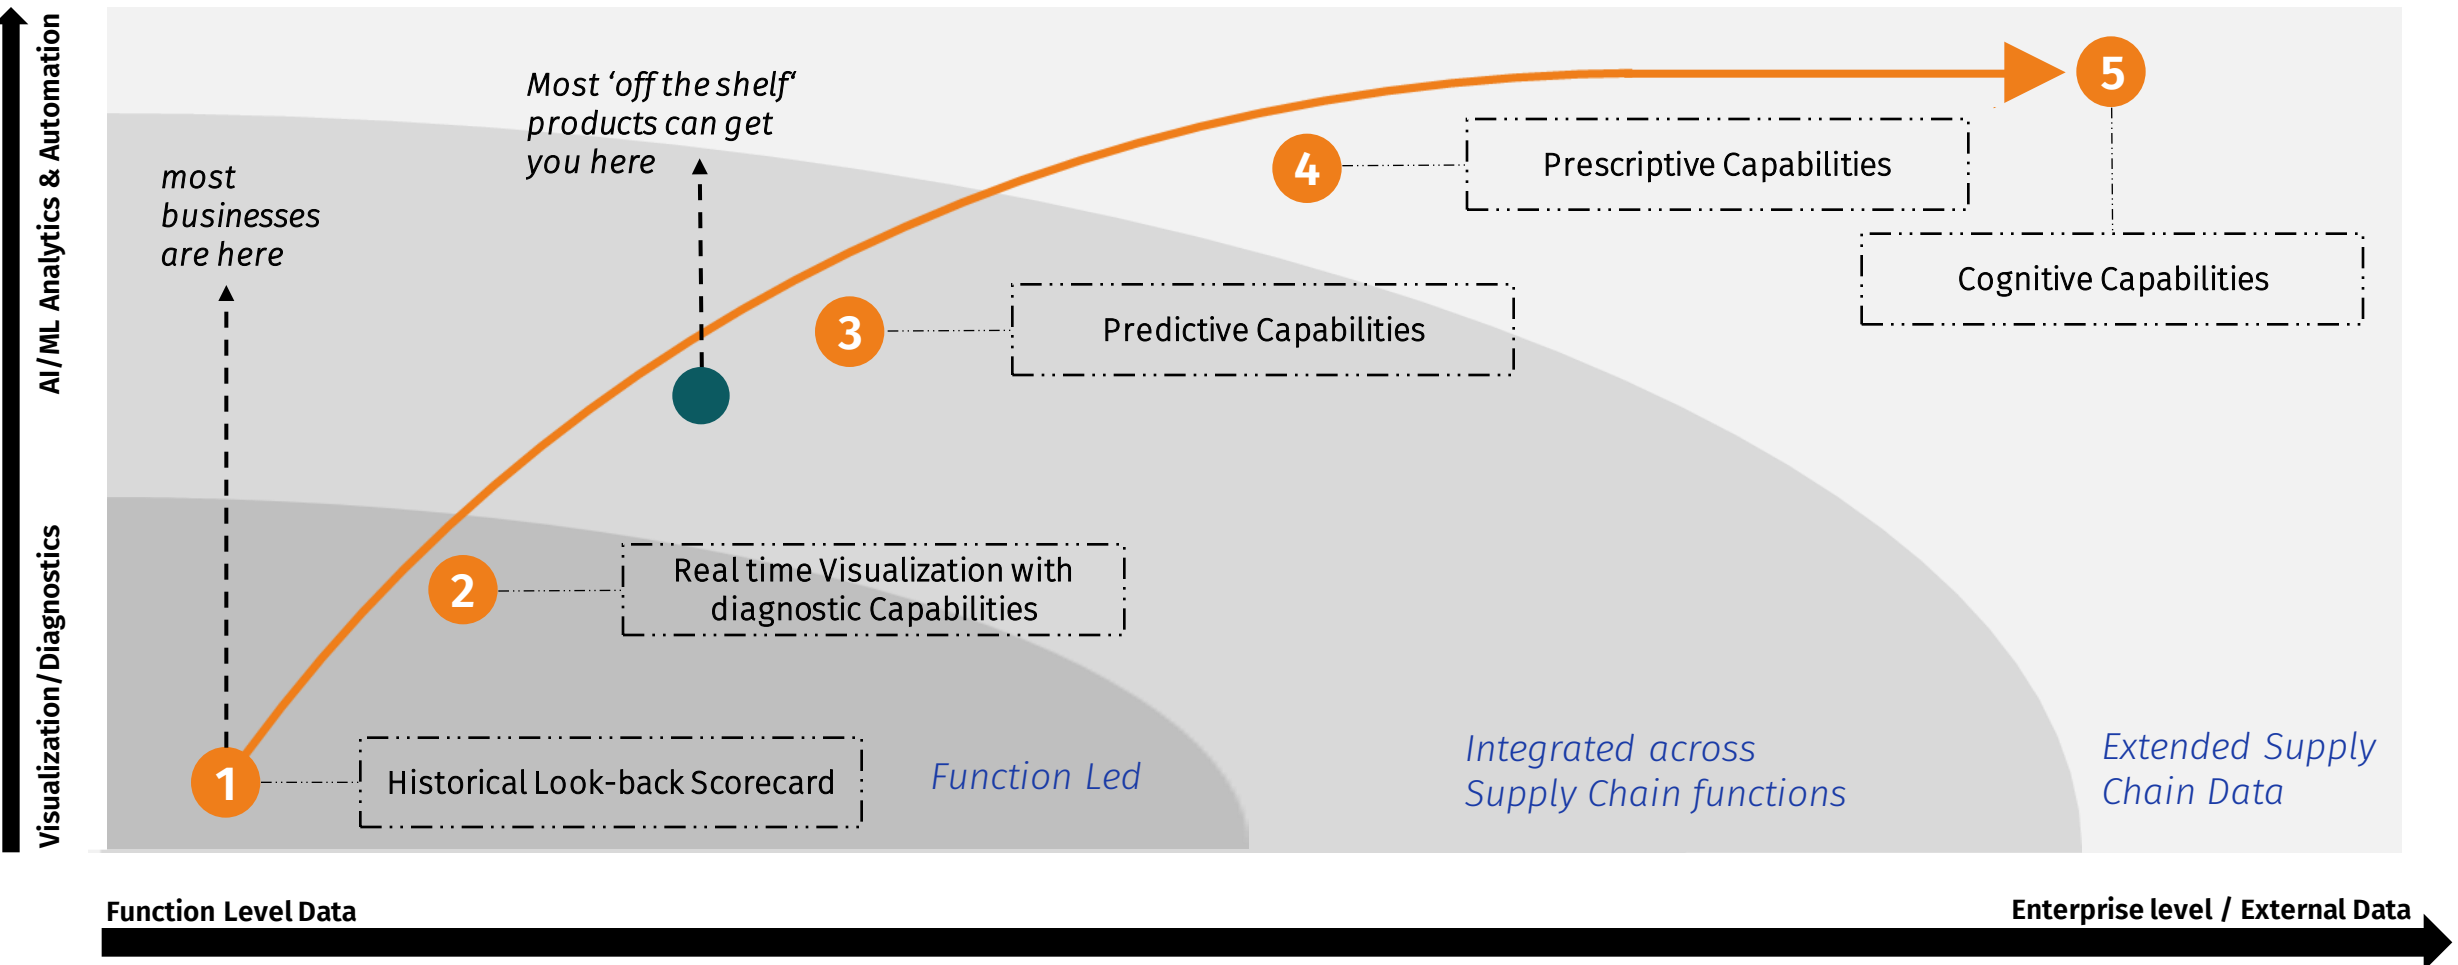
AI/ML Analytics & Automation

Visualization/Diagnostics

most businesses are here

Most 'off the shelf' products can get you here

5

4

Prescriptive Capabilities

Cognitive Capabilities

3

Predictive Capabilities

2

Real time Visualization with diagnostic Capabilities

1

Historical Look-back Scorecard

Function Led

Integrated across Supply Chain functions

Extended Supply Chain Data

Function Level Data

Enterprise level / External Data